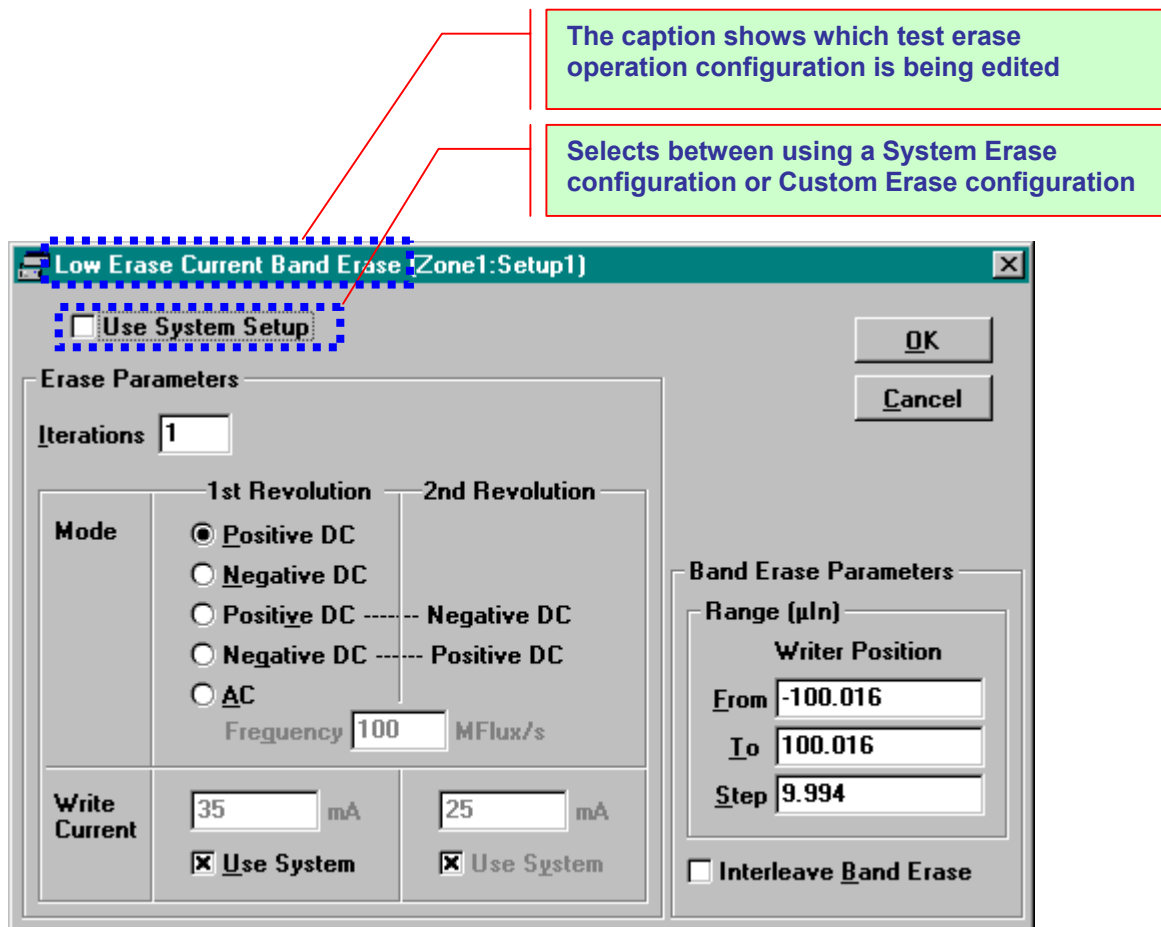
The caption shows which test erase operation configuration is being edited

Selects between using a System Erase configuration or Custom Erase configuration

Low Erase Current Band Erase (Zone1:Setup1)

Use System Setup

OK

Cancel

Erase Parameters

Iterations 1

1st Revolution

2nd Revolution

Mode

Positive DC

Negative DC

Positive DC ------- Negative DC

Negative DC ------ Positive DC

AC

Frequency 100 MFlux/s

Write Current

35 mA

Use System

25 mA

Use System

Band Erase Parameters

Range (µIn)

Writer Position

From -100.016

To 100.016

Step 9.994

Interleave Band Erase